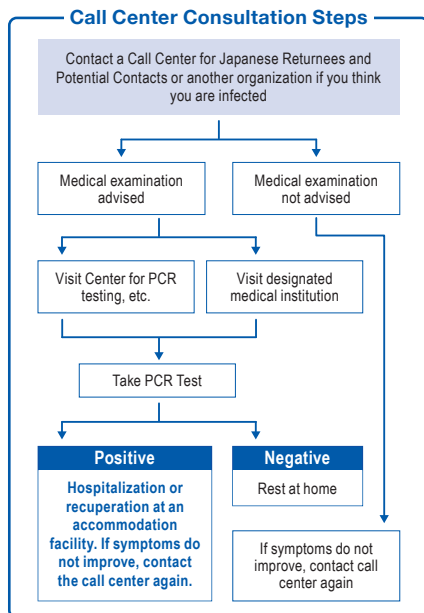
Call Center Consultation Steps

Contact a Call Center for Japanese Returnees and Potential Contacts or another organization if you think you are infected

Medical examination advised

Medical examination not advised

Visit Center for PCR testing, etc.

Visit designated medical institution

Take PCR Test

Positive

Hospitalization or recuperation at an accommodation facility. If symptoms do not improve, contact the call center again.

Negative

Rest at home

If symptoms do not improve, contact call center again